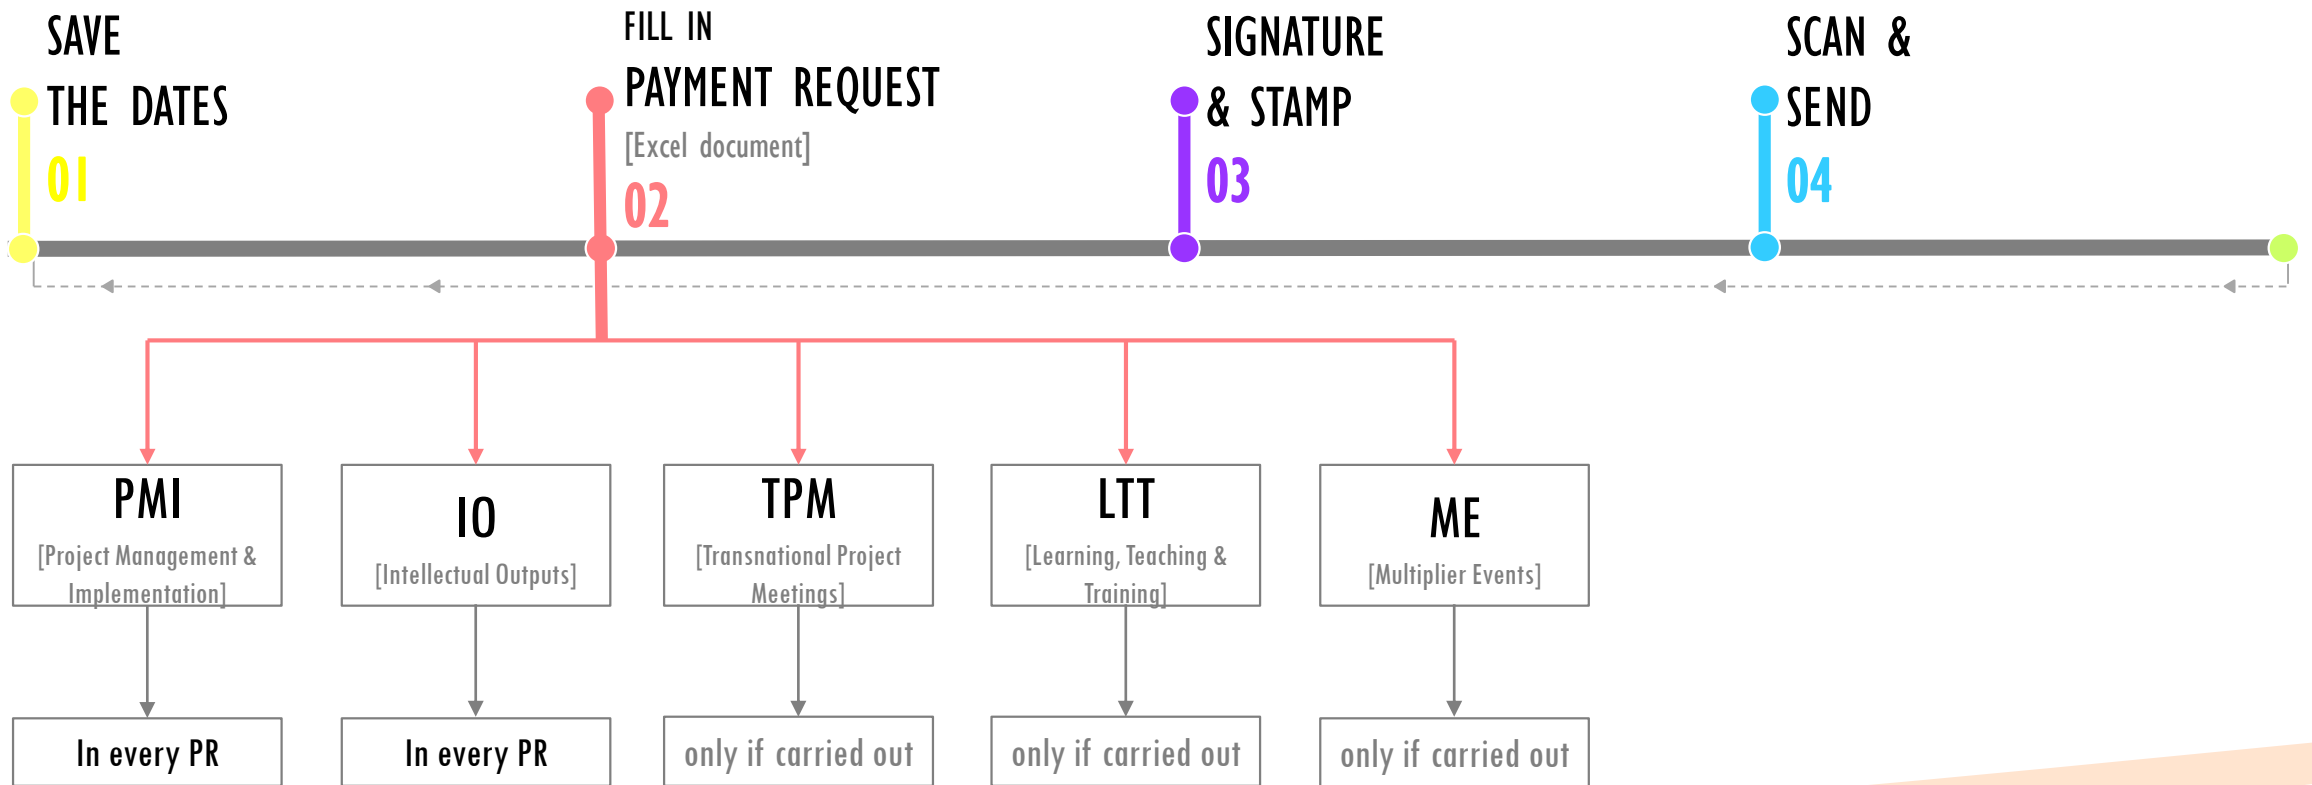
SAVE THE DATES
01

FILL IN
PAYMENT REQUEST
[Excel document]
02

SIGNATURE & STAMP
03

SCAN & SEND
04

PMI
[Project Management & Implementation]

IO
[Intellectual Outputs]

TPM
[Transnational Project Meetings]

LTT
[Learning, Teaching & Training]

ME
[Multiplier Events]

In every PR

In every PR

only if carried out

only if carried out

only if carried out